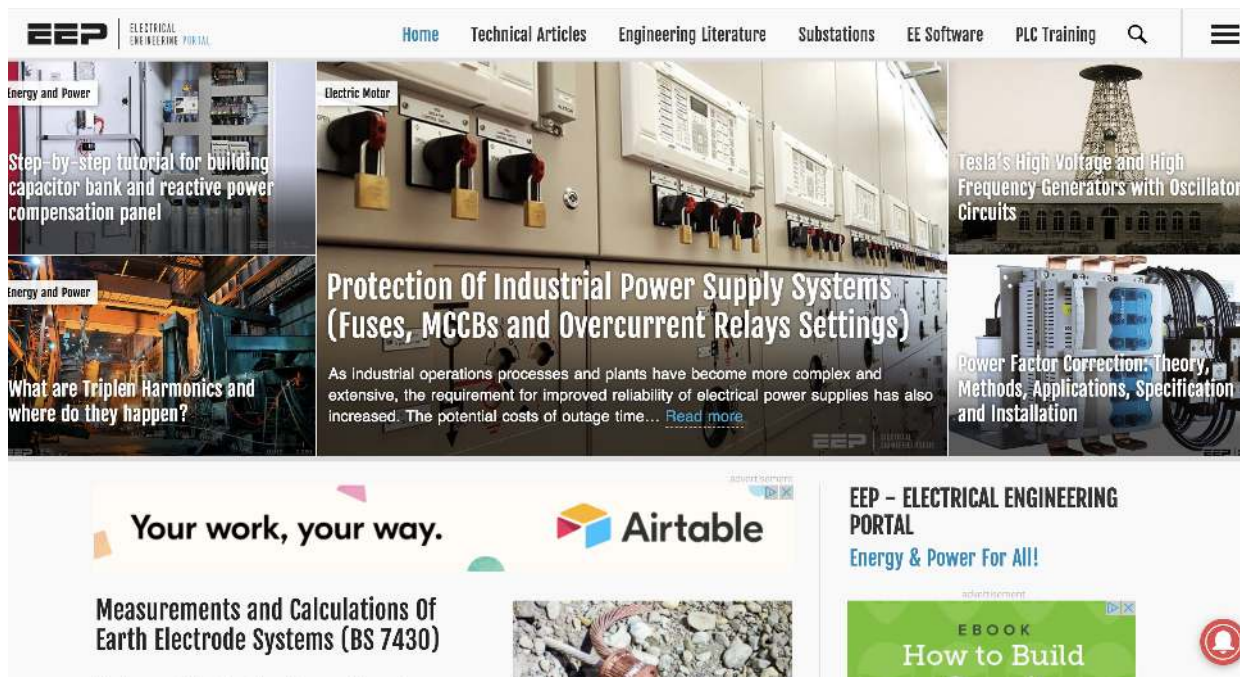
EEP ELECTRICAL ENGINEERING PORTAL

Home Technical Articles Engineering Literature Substations EE Software PLC Training

Energy and Power

Step-by-step tutorial for building capacitor bank and reactive power compensation panel

Electric Motor

Tesla's High Voltage and High Frequency Generators with Oscillator Circuits

Energy and Power

What are Triplen Harmonics and where do they happen?

Protection Of Industrial Power Supply Systems (Fuses, MCCBs and Overcurrent Relays Settings)

As industrial operations processes and plants have become more complex and extensive, the requirement for improved reliability of electrical power supplies has also increased. The potential costs of outage time… Read more

Power Factor Correction: Theory, Methods, Applications, Specification and Installation

advertisement

Your work, your way. Airtable

EEP – ELECTRICAL ENGINEERING PORTAL

Energy & Power For All!

advertisement

EBOOK
How to Build

Measurements and Calculations Of Earth Electrode Systems (BS 7430)